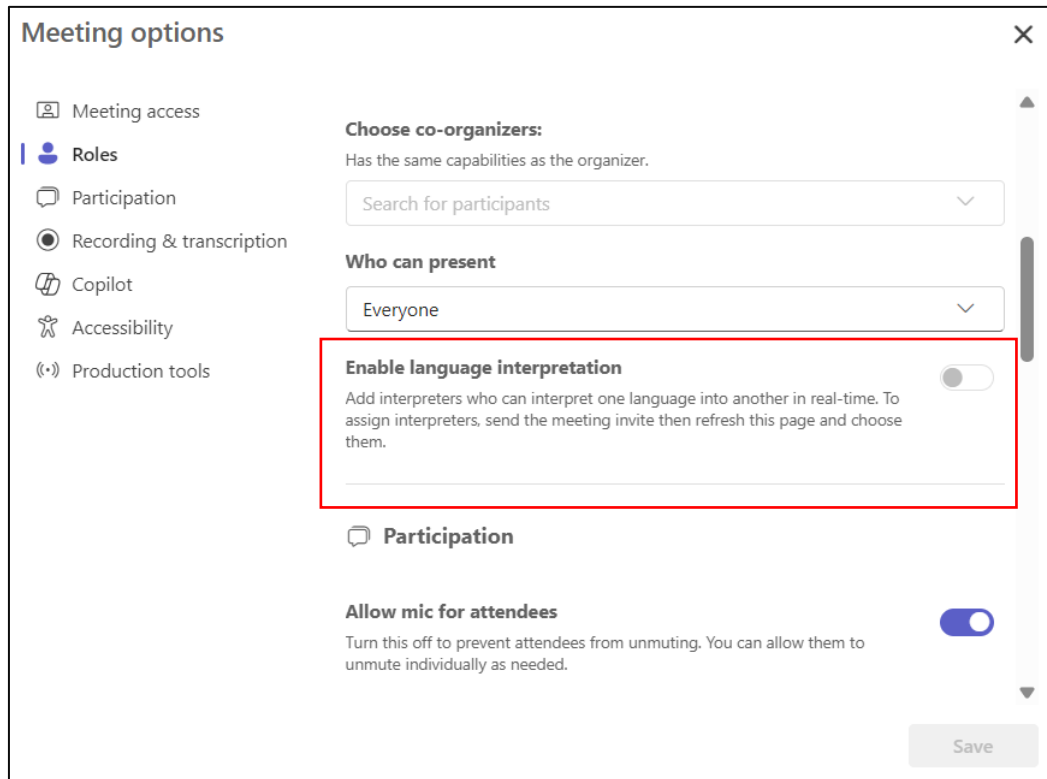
Meeting options

×

Meeting access
Roles
Participation
Recording & transcription
Copilot
Accessibility
Production tools

Choose co-organizers:
Has the same capabilities as the organizer.

Search for participants

Who can present

Everyone

Enable language interpretation
Add interpreters who can interpret one language into another in real-time. To assign interpreters, send the meeting invite then refresh this page and choose them.

Participation

Allow mic for attendees
Turn this off to prevent attendees from unmuting. You can allow them to unmute individually as needed.

Save